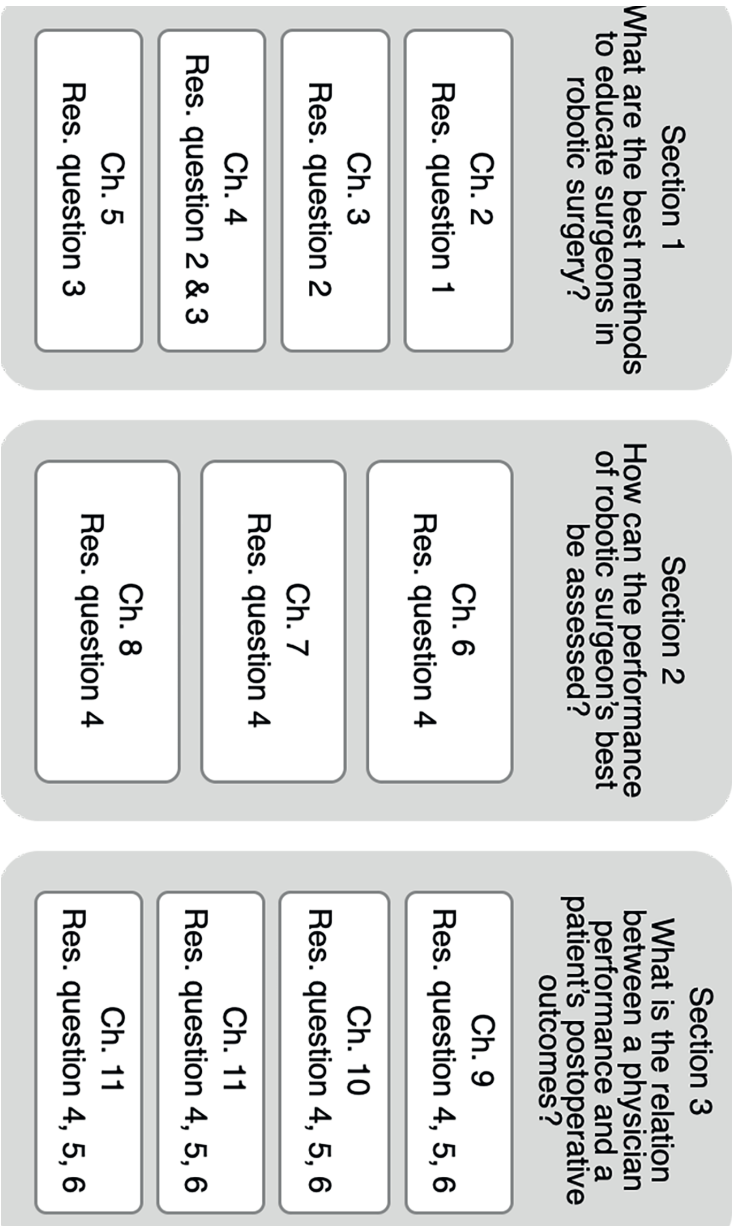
Section 1
What are the best methods to educate surgeons in robotic surgery?

Ch. 2
Res. question 1

Ch. 3
Res. question 2

Ch. 4
Res. question 2 & 3

Ch. 5
Res. question 3

Section 2
How can the performance of robotic surgeon's best be assessed?

Ch. 6
Res. question 4

Ch. 7
Res. question 4

Ch. 8
Res. question 4

Section 3
What is the relation between a physician performance and a patient's postoperative outcomes?

Ch. 9
Res. question 4, 5, 6

Ch. 10
Res. question 4, 5, 6

Ch. 11
Res. question 4, 5, 6

Ch. 11
Res. question 4, 5, 6